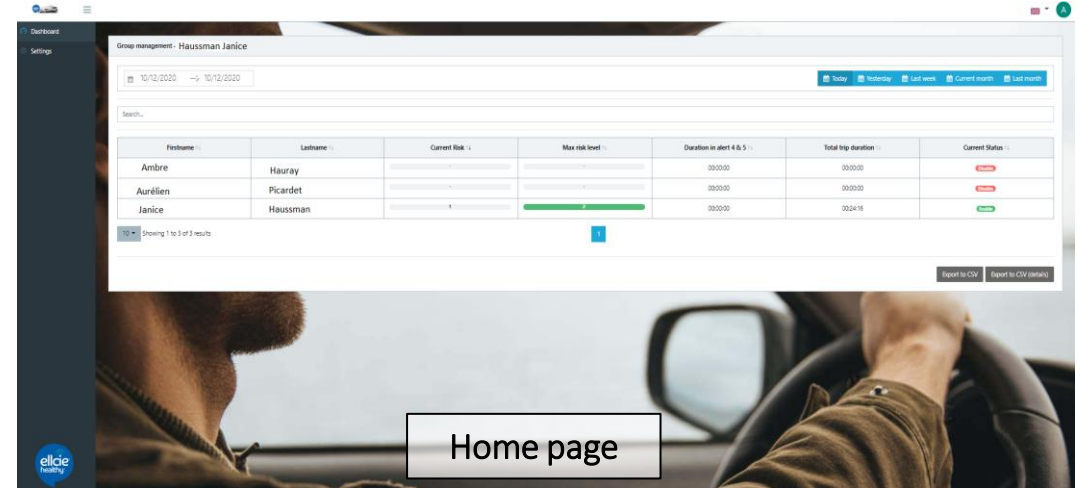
Dashboard
Settings

Group management - Haussman Janice

10/12/2020 → 10/12/2020

Today Yesterday Last week Current month Last month

Search...

| Firstname | Lastname | Current Risk | Max risk level | Duration in alert 4 & 5 | Total trip duration | Current Status |
|---|---|---|---|---|---|---|
| Ambre | Hauray | - | - | 00:00:00 | 00:00:00 | Disable |
| Aurélien | Picardet | - | - | 00:00:00 | 00:00:00 | Disable |
| Janice | Haussman | 1 | 2 | 00:00:00 | 00:24:16 | Enable |

10 Showing 1 to 3 of 3 results

1

Export to CSV Export to CSV (details)

ellcie healthy

Home page